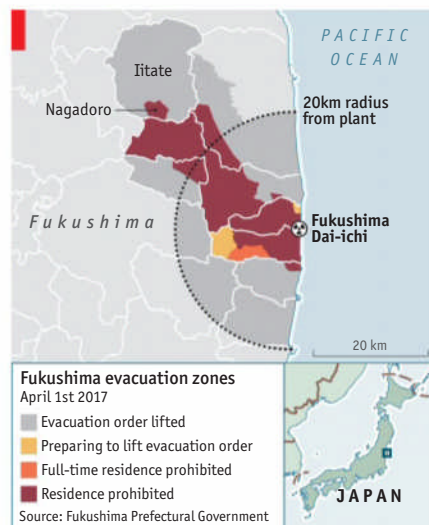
PACIFIC OCEAN

Iitate

Nagadoro

20km radius from plant

Fukushima

Fukushima Dai-ichi

20 km

Fukushima evacuation zones
April 1st 2017

Evacuation order lifted
Preparing to lift evacuation order
Full-time residence prohibited
Residence prohibited

Source: Fukushima Prefectural Government

JAPAN